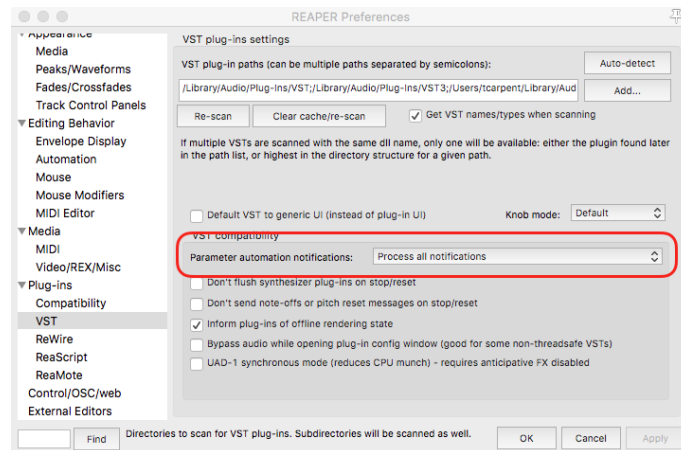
REAPER Preferences

Appearance
Media
Peaks/Waveforms
Fades/Crossfades
Track Control Panels
Editing Behavior
Envelope Display
Automation
Mouse
Mouse Modifiers
MIDI Editor
Media
MIDI
Video/REX/Misc
Plug-ins
Compatibility
VST
ReWire
ReaScript
ReaMote
Control/OSC/web
External Editors

VST plug-ins settings
VST plug-in paths (can be multiple paths separated by semicolons):
Auto-detect
/Library/Audio/Plug-Ins/VST;/Library/Audio/Plug-Ins/VST3;/Users/tcarpent/Library/Aud
Add...
Re-scan
Clear cache/re-scan
Get VST names/types when scanning
If multiple VSTs are scanned with the same dll name, only one will be available: either the plugin found later in the path list, or highest in the directory structure for a given path.

Default VST to generic UI (instead of plug-in UI)
Knob mode:
Default
VST compatibility
Parameter automation notifications:
Process all notifications
Don't flush synthesizer plug-ins on stop/reset
Don't send note-offs or pitch reset messages on stop/reset
Inform plug-ins of offline rendering state
Bypass audio while opening plug-in config window (good for some non-threadsafe VSTs)
UAD-1 synchronous mode (reduces CPU munch) - requires anticipative FX disabled

Find
Directories to scan for VST plug-ins. Subdirectories will be scanned as well.
OK
Cancel
Apply